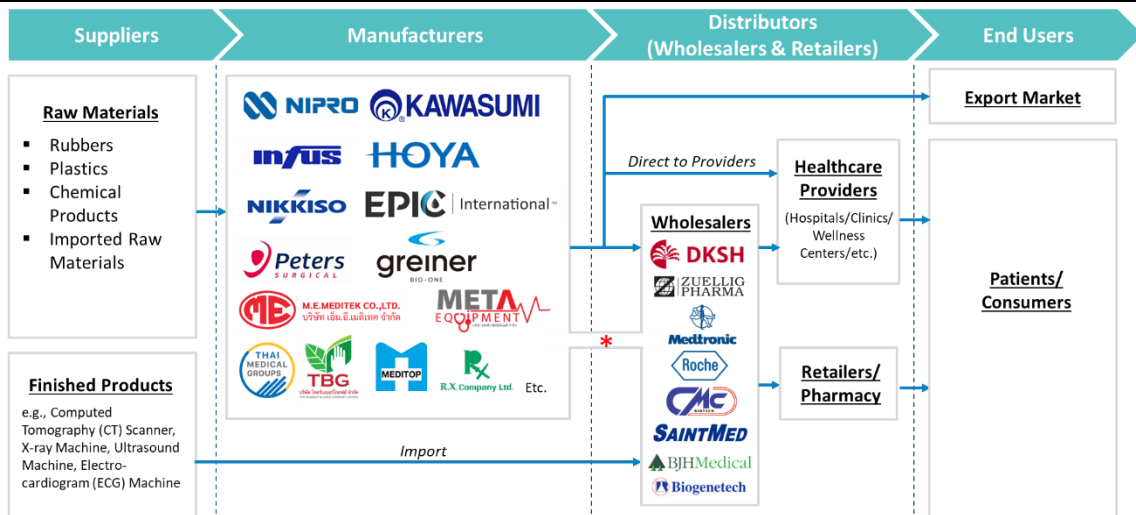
Suppliers

Manufacturers

Distributors (Wholesalers & Retailers)

End Users

Raw Materials

- Rubbers
- Plastics
- Chemical Products
- Imported Raw Materials

NIPRO
KAWASUMI
infus
HOYA
NIKKISO
EPIC International
Peters SURGICAL
greiner BIO-ONE
M.E.MEDITEK CO.,LTD. บริษัท เอ็ม.อี.เมดิเทค จำกัด
META EQUIPMENT
THAI MEDICAL GROUPS
TBG
MEDITOP
R.X.Company Ltd.
Etc.

Finished Products

e.g., Computed Tomography (CT) Scanner, X-ray Machine, Ultrasound Machine, Electrocardiogram (ECG) Machine

Import

Direct to Providers

*

Wholesalers

DKSH
ZUELLIG PHARMA
Medtronic
Roche
CMC
SAINTMED
BJHMedical
Biogenetech

Export Market

Healthcare Providers
(Hospitals/Clinics/ Wellness Centers/etc.)

Retailers/ Pharmacy

Patients/ Consumers